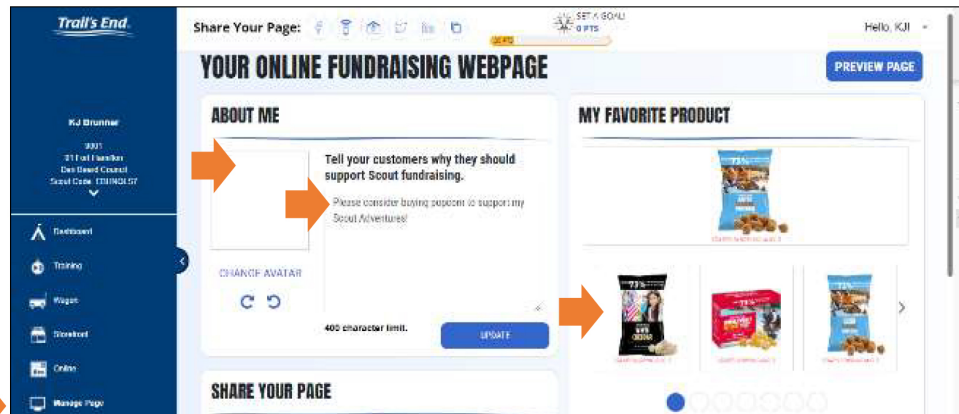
Trail's End

Share Your Page:

SET A GOAL! 0 PTS

Hello, KJ!

YOUR ONLINE FUNDRAISING WEBPAGE

PREVIEW PAGE

KJ Brunner

9001
01 Fort Hamilton
Dan Beard Council
Scout Code: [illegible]

Dashboard

Training

Wagon

Storefront

Online

Manage Page

ABOUT ME

CHANGE AVATAR

Tell your customers why they should support Scout fundraising.

Please consider buying popcorn to support my Scout Adventures!

400 character limit.

UPDATE

MY FAVORITE PRODUCT

SHARE YOUR PAGE